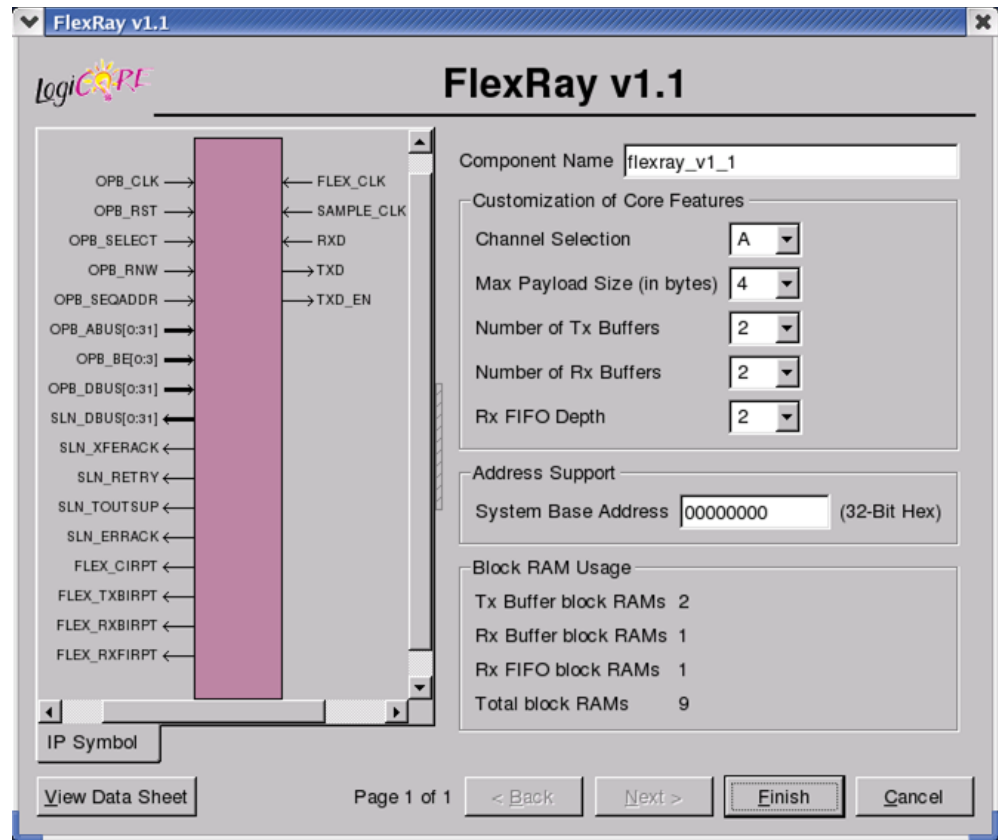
FlexRay v1.1

LogiCORE

FlexRay v1.1

OPB_CLK
OPB_RST
OPB_SELECT
OPB_RNW
OPB_SEQADDR
OPB_ABUS[0:31]
OPB_BE[0:3]
OPB_DBUS[0:31]
SLN_DBUS[0:31]
SLN_XFERACK
SLN_RETRY
SLN_TOUTSUP
SLN_ERRACK
FLEX_CIRPT
FLEX_TXBIRPT
FLEX_RXBIRPT
FLEX_RXFIRPT

FLEX_CLK
SAMPLE_CLK
RXD
TXD
TXD_EN

IP Symbol

Component Name flexray_v1_1

Customization of Core Features
Channel Selection A
Max Payload Size (in bytes) 4
Number of Tx Buffers 2
Number of Rx Buffers 2
Rx FIFO Depth 2

Address Support
System Base Address 00000000 (32-Bit Hex)

Block RAM Usage
Tx Buffer block RAMs 2
Rx Buffer block RAMs 1
Rx FIFO block RAMs 1
Total block RAMs 9

View Data Sheet
Page 1 of 1
< Back
Next >
Finish
Cancel